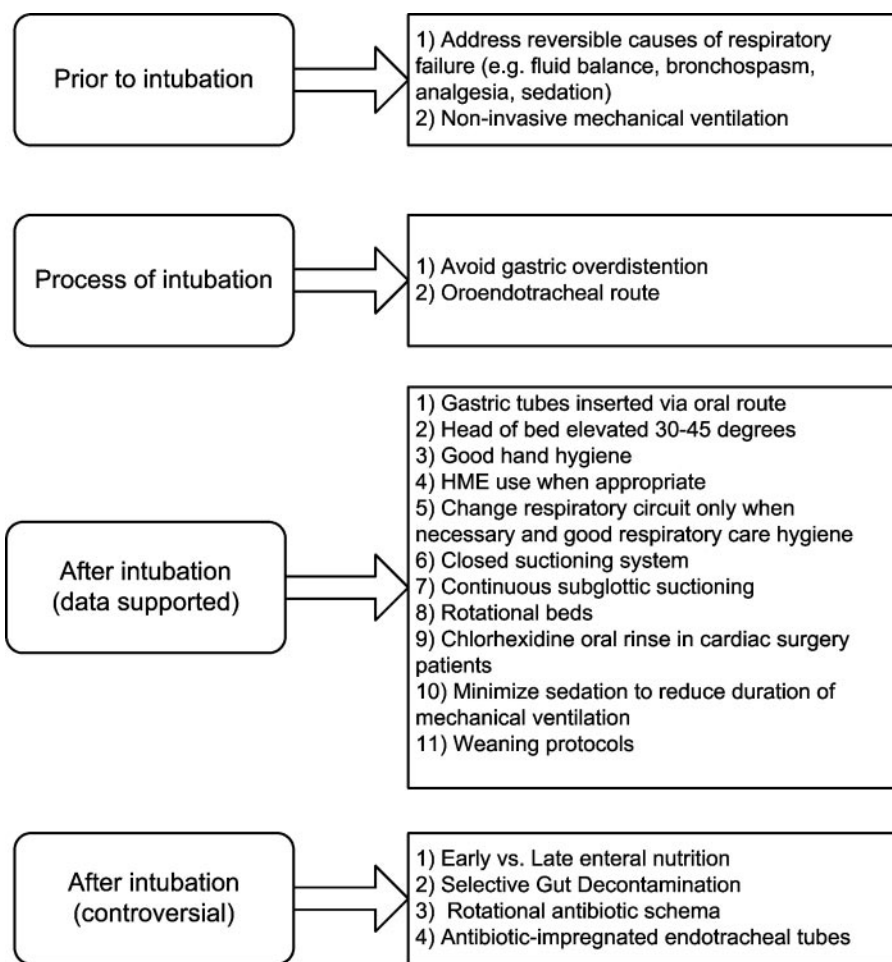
Prior to intubation

1) Address reversible causes of respiratory failure (e.g. fluid balance, bronchospasm, analgesia, sedation)
2) Non-invasive mechanical ventilation

Process of intubation

1) Avoid gastric overdistention
2) Oroendotracheal route

After intubation (data supported)

1) Gastric tubes inserted via oral route
2) Head of bed elevated 30-45 degrees
3) Good hand hygiene
4) HME use when appropriate
5) Change respiratory circuit only when necessary and good respiratory care hygiene
6) Closed suctioning system
7) Continuous subglottic suctioning
8) Rotational beds
9) Chlorhexidine oral rinse in cardiac surgery patients
10) Minimize sedation to reduce duration of mechanical ventilation
11) Weaning protocols

After intubation (controversial)

1) Early vs. Late enteral nutrition
2) Selective Gut Decontamination
3) Rotational antibiotic schema
4) Antibiotic-impregnated endotracheal tubes